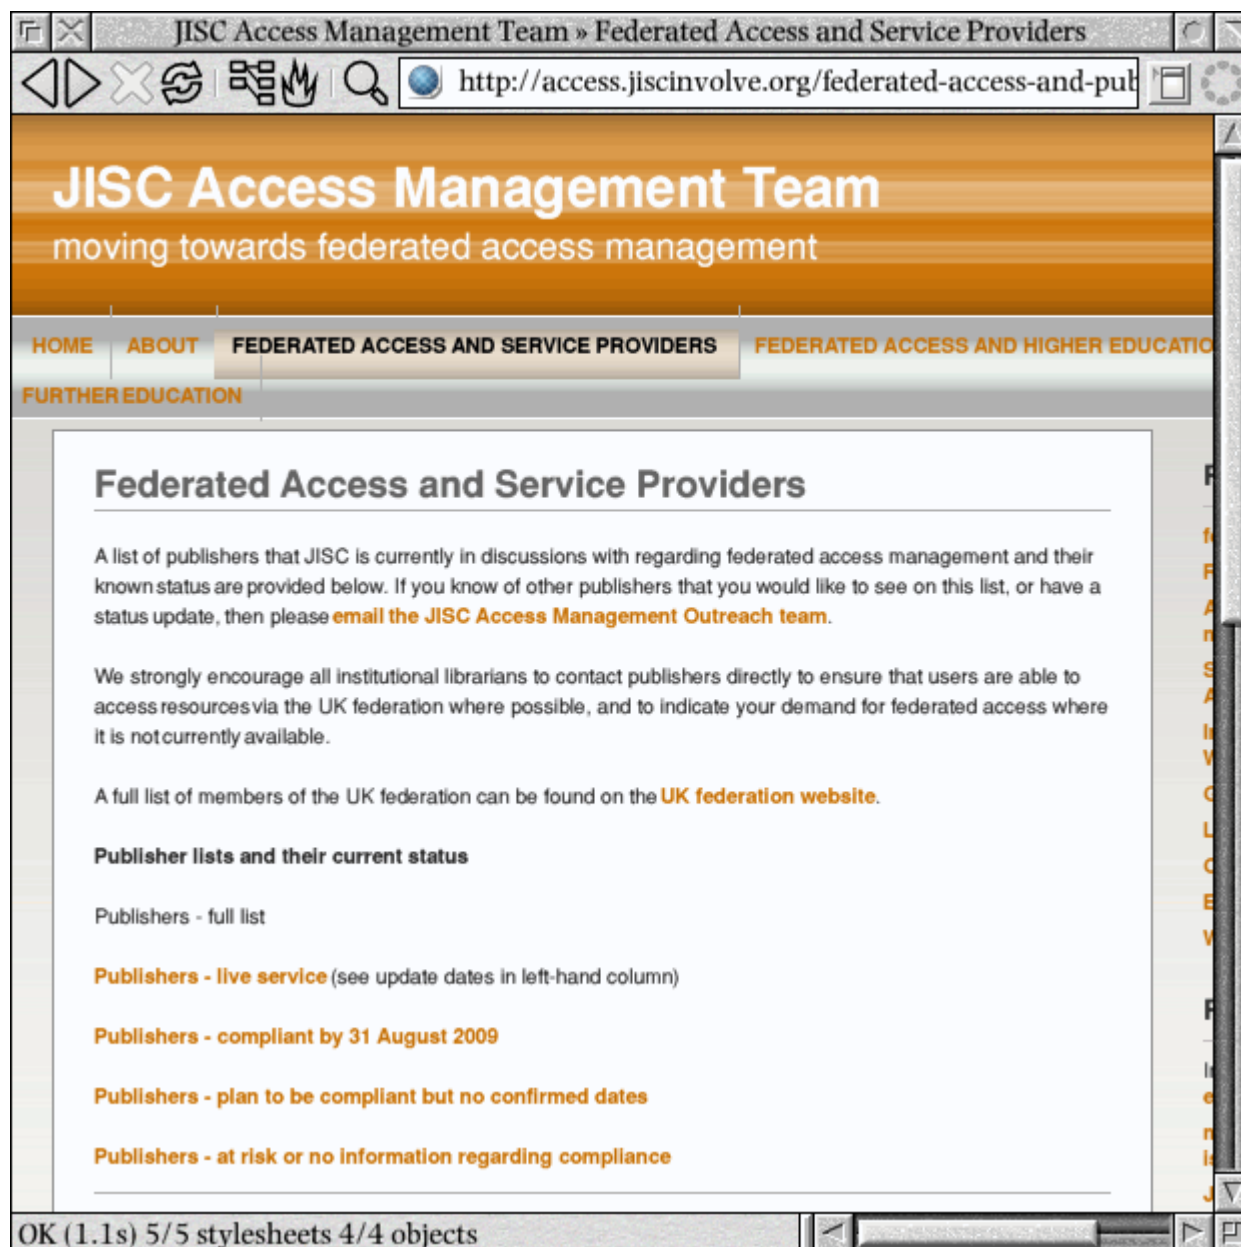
JISC Access Management Team » Federated Access and Service Providers

http://access.jiscinvolve.org/federated-access-and-pub

JISC Access Management Team

moving towards federated access management

HOME ABOUT FEDERATED ACCESS AND SERVICE PROVIDERS FEDERATED ACCESS AND HIGHER EDUCATIO

FURTHER EDUCATION

Federated Access and Service Providers

A list of publishers that JISC is currently in discussions with regarding federated access management and their known status are provided below. If you know of other publishers that you would like to see on this list, or have a status update, then please email the JISC Access Management Outreach team.

We strongly encourage all institutional librarians to contact publishers directly to ensure that users are able to access resources via the UK federation where possible, and to indicate your demand for federated access where it is not currently available.

A full list of members of the UK federation can be found on the UK federation website.

Publisher lists and their current status

Publishers - full list

Publishers - live service (see update dates in left-hand column)

Publishers - compliant by 31 August 2009

Publishers - plan to be compliant but no confirmed dates

Publishers - at risk or no information regarding compliance

OK (1.1s) 5/5 stylesheets 4/4 objects